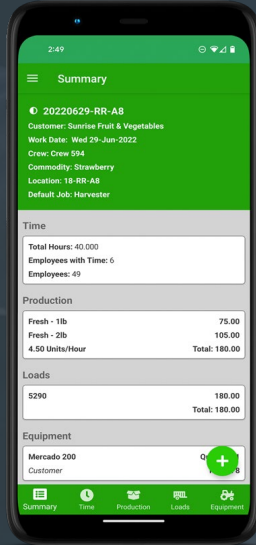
2:49

Summary

20220629-RR-A8
Customer: Sunrise Fruit & Vegetables
Work Date: Wed 29-Jun-2022
Crew: Crew 594
Commodity: Strawberry
Location: 18-RR-A8
Default Job: Harvester

Time
Total Hours: 40.000
Employees with Time: 6
Employees: 49

Production
| | |
|---|---|
| Fresh - 1lb | 75.00 |
| Fresh - 2lb | 105.00 |
| 4.50 Units/Hour | Total: 180.00 |

Loads
| | |
|---|---|
| 5290 | 180.00 |
| | Total: 180.00 |

Equipment
Mercado 200 Q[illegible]
Customer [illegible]8

Summary Time Production Loads Equipment